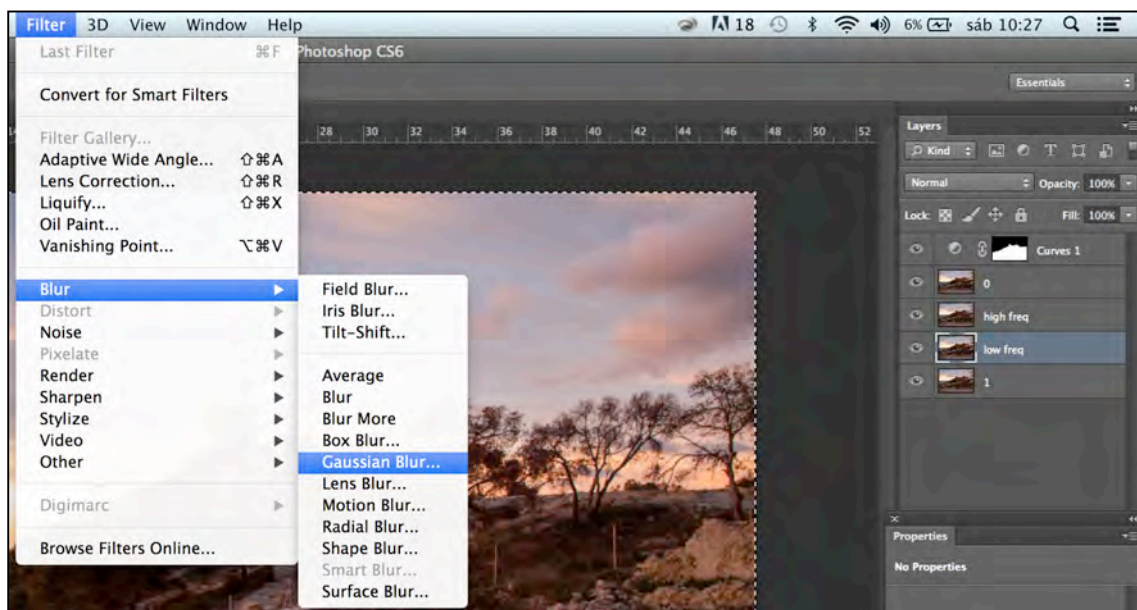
Filter 3D View Window Help
18 6% sáb 10:27

Last Filter ⌘F
Convert for Smart Filters
Filter Gallery...
Adaptive Wide Angle... ⇧⌘A
Lens Correction... ⇧⌘R
Liquify... ⇧⌘X
Oil Paint...
Vanishing Point... ⌥⌘V
Blur
Distort
Noise
Pixelate
Render
Sharpen
Stylize
Video
Other
Digimarc
Browse Filters Online...

Field Blur...
Iris Blur...
Tilt-Shift...
Average
Blur
Blur More
Box Blur...
Gaussian Blur...
Lens Blur...
Motion Blur...
Radial Blur...
Shape Blur...
Smart Blur...
Surface Blur...

Photoshop CS6
Essentials
28 30 32 34 36 38 40 42 44 46 48 50 52

Layers
Kind
Normal
Opacity: 100%
Lock:
Fill: 100%
Curves 1
0
high freq
low freq
1
Properties
No Properties